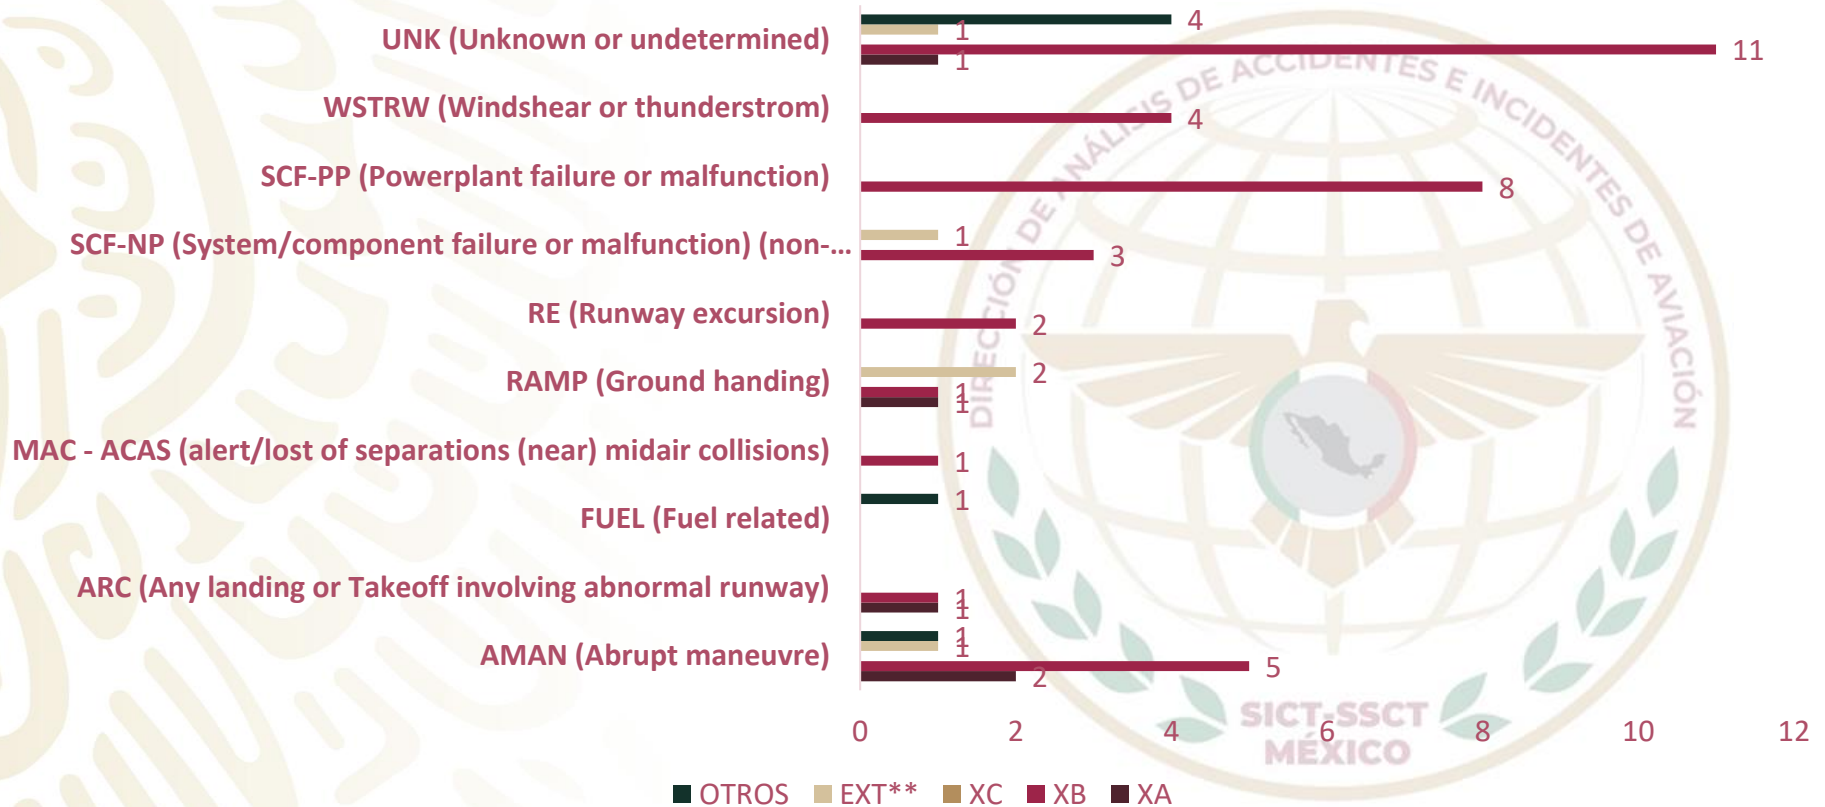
UNK (Unknown or undetermined)
WSTRW (Windshear or thunderstrom)
SCF-PP (Powerplant failure or malfunction)
SCF-NP (System/component failure or malfunction) (non-...
RE (Runway excursion)
RAMP (Ground handing)
MAC - ACAS (alert/lost of separations (near) midair collisions)
FUEL (Fuel related)
ARC (Any landing or Takeoff involving abnormal runway)
AMAN (Abrupt maneuvre)

4
1
11
1
4
8
1
3
2
2
1
1
1
1
1
1
1
1
5
2

0 2 4 6 8 10 12

OTROS EXT** XC XB XA

DIRECCIÓN DE ANÁLISIS DE ACCIDENTES E INCIDENTES DE AVIACIÓN
SICT-SSCT
MÉXICO